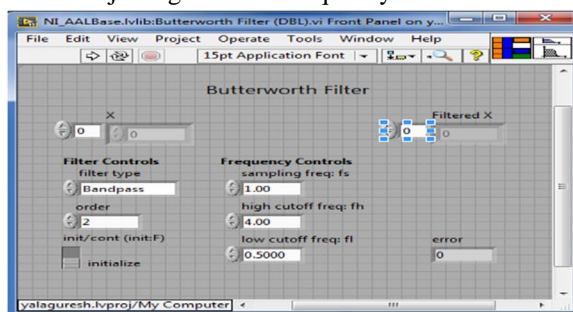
NI_AALBase.lvlib:Butterworth Filter (DBL).vi Front Panel on y...

File Edit View Project Operate Tools Window Help

15pt Application Font

Butterworth Filter

X

0 0

Filtered X

0 0

Filter Controls
filter type
Bandpass
order
2
init/cont (init:F)
initialize

Frequency Controls
sampling freq: fs
1.00
high cutoff freq: fh
4.00
low cutoff freq: fl
0.5000

error
0

yalaguresh.lvproj/My Computer